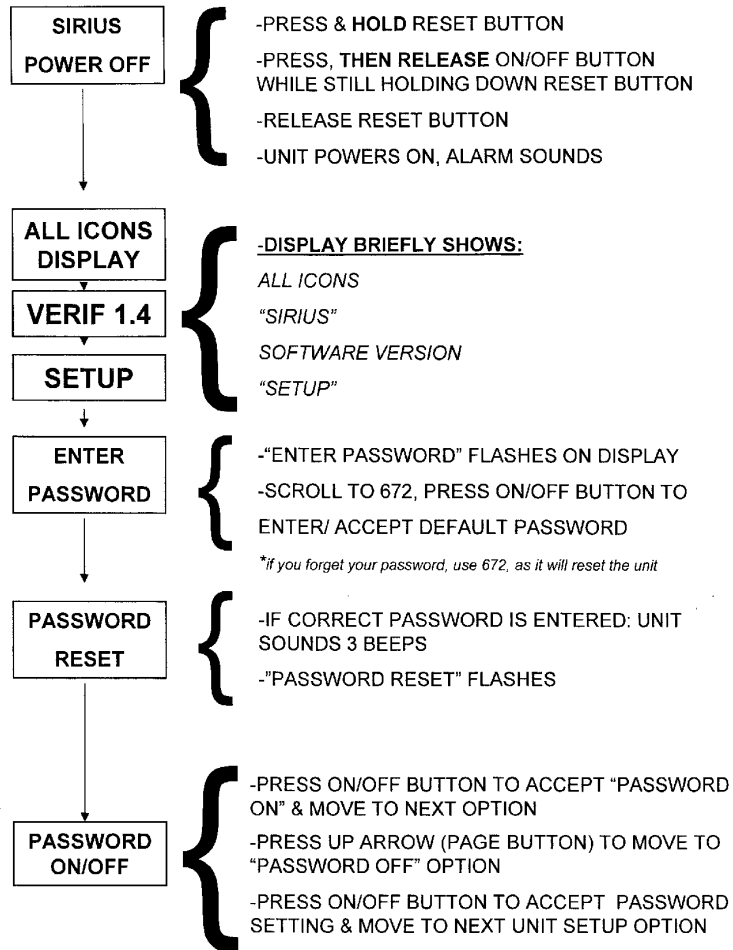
SIRIUS POWER OFF

-PRESS & HOLD RESET BUTTON

-PRESS, THEN RELEASE ON/OFF BUTTON WHILE STILL HOLDING DOWN RESET BUTTON

-RELEASE RESET BUTTON

-UNIT POWERS ON, ALARM SOUNDS

ALL ICONS DISPLAY

VERIF 1.4

SETUP

-DISPLAY BRIEFLY SHOWS:

ALL ICONS

"SIRIUS"

SOFTWARE VERSION

"SETUP"

ENTER PASSWORD

-"ENTER PASSWORD" FLASHES ON DISPLAY

-SCROLL TO 672, PRESS ON/OFF BUTTON TO ENTER/ ACCEPT DEFAULT PASSWORD

*if you forget your password, use 672, as it will reset the unit

PASSWORD RESET

-IF CORRECT PASSWORD IS ENTERED: UNIT SOUNDS 3 BEEPS

-"PASSWORD RESET" FLASHES

PASSWORD ON/OFF

-PRESS ON/OFF BUTTON TO ACCEPT "PASSWORD ON" & MOVE TO NEXT OPTION

-PRESS UP ARROW (PAGE BUTTON) TO MOVE TO "PASSWORD OFF" OPTION

-PRESS ON/OFF BUTTON TO ACCEPT PASSWORD SETTING & MOVE TO NEXT UNIT SETUP OPTION